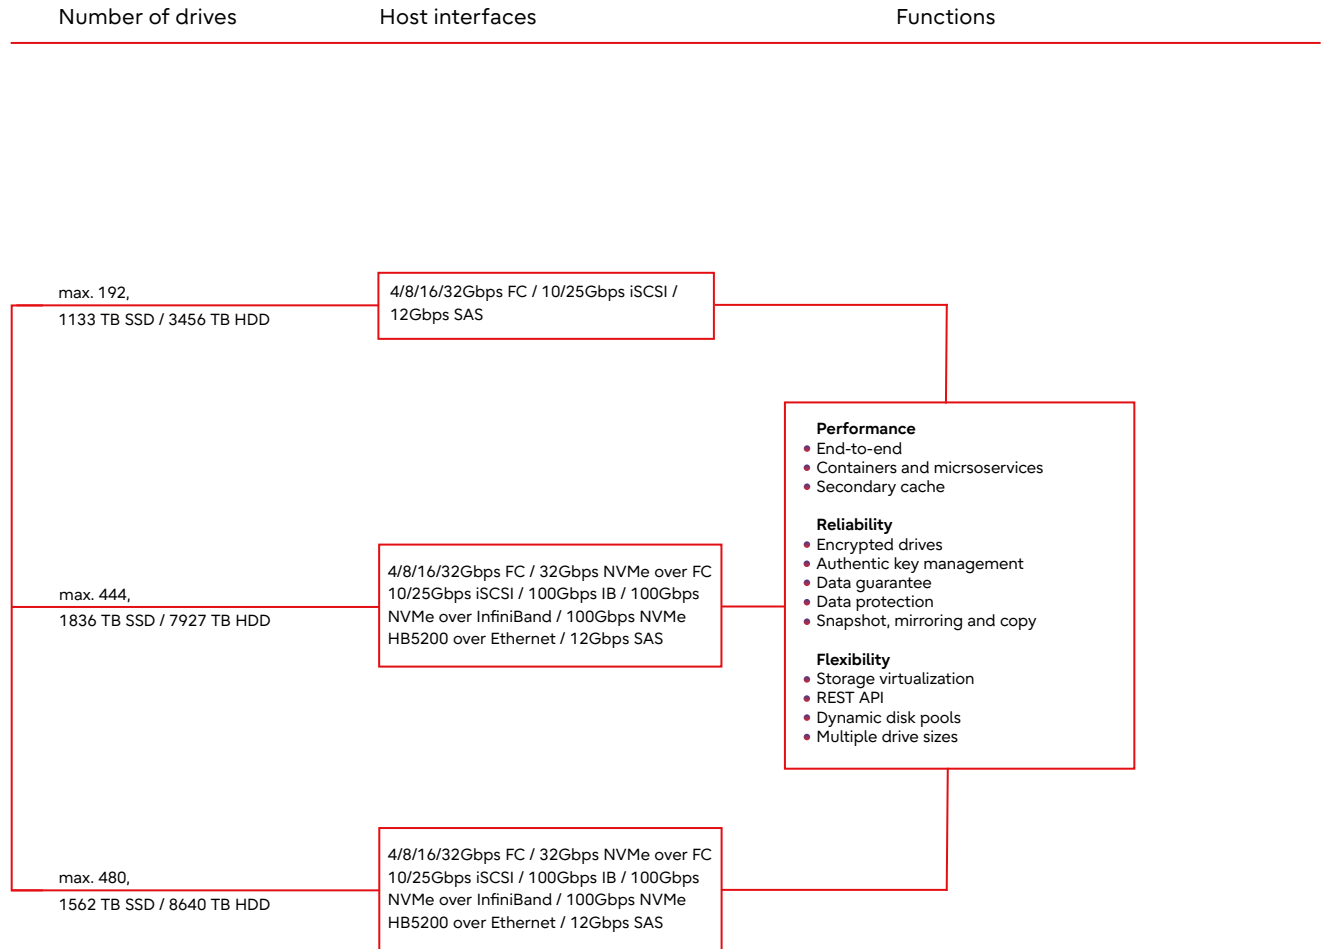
Number of drives

Host interfaces

Functions

max. 192,
1133 TB SSD / 3456 TB HDD

4/8/16/32Gbps FC / 10/25Gbps iSCSI / 12Gbps SAS

Performance
• End-to-end
• Containers and micrsoservices
• Secondary cache

Reliability
• Encrypted drives
• Authentic key management
• Data guarantee
• Data protection
• Snapshot, mirroring and copy

Flexibility
• Storage virtualization
• REST API
• Dynamic disk pools
• Multiple drive sizes

max. 444,
1836 TB SSD / 7927 TB HDD

4/8/16/32Gbps FC / 32Gbps NVMe over FC 10/25Gbps iSCSI / 100Gbps IB / 100Gbps NVMe over InfiniBand / 100Gbps NVMe HB5200 over Ethernet / 12Gbps SAS

max. 480,
1562 TB SSD / 8640 TB HDD

4/8/16/32Gbps FC / 32Gbps NVMe over FC 10/25Gbps iSCSI / 100Gbps IB / 100Gbps NVMe over InfiniBand / 100Gbps NVMe HB5200 over Ethernet / 12Gbps SAS